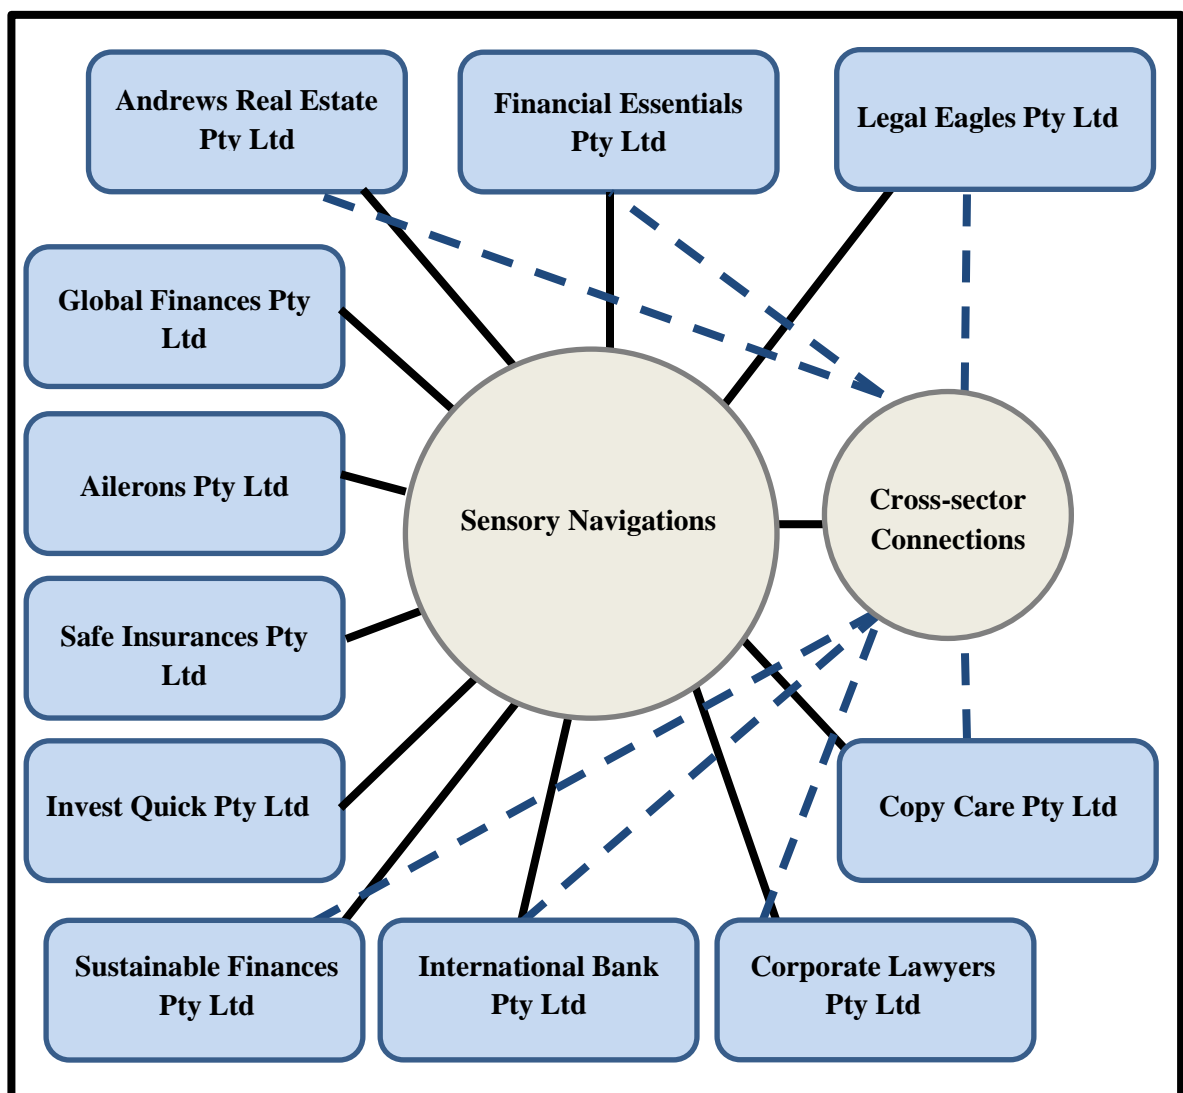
Andrews Real Estate Pty Ltd

Financial Essentials Pty Ltd

Legal Eagles Pty Ltd

Global Finances Pty Ltd

Ailerons Pty Ltd

Sensory Navigations

Cross-sector Connections

Safe Insurances Pty Ltd

Invest Quick Pty Ltd

Copy Care Pty Ltd

Sustainable Finances Pty Ltd

International Bank Pty Ltd

Corporate Lawyers Pty Ltd